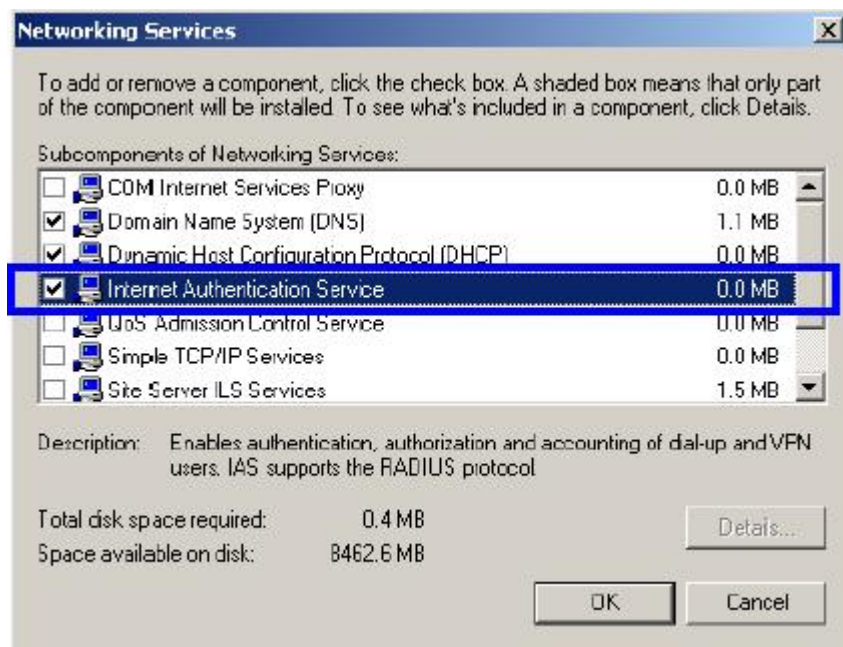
Networking Services

To add or remove a component, click the check box. A shaded box means that only part of the component will be installed. To see what's included in a component, click Details.

Subcomponents of Networking Services:

| | | |
|---|---|---|
| ☐ | COM Internet Services Proxy | 0.0 MB |
| ☑ | Domain Name System (DNS) | 1.1 MB |
| ☑ | Dynamic Host Configuration Protocol (DHCP) | 0.0 MB |
| ☑ | Internet Authentication Service | 0.0 MB |
| ☐ | QoS Admission Control Service | 0.0 MB |
| ☐ | Simple TCP/IP Services | 0.0 MB |
| ☐ | Site Server ILS Services | 1.5 MB |

Description: Enables authentication, authorization and accounting of dial-up and VPN users. IAS supports the RADIUS protocol.

Total disk space required: 0.4 MB
Space available on disk: 8462.6 MB

Details...

OK

Cancel